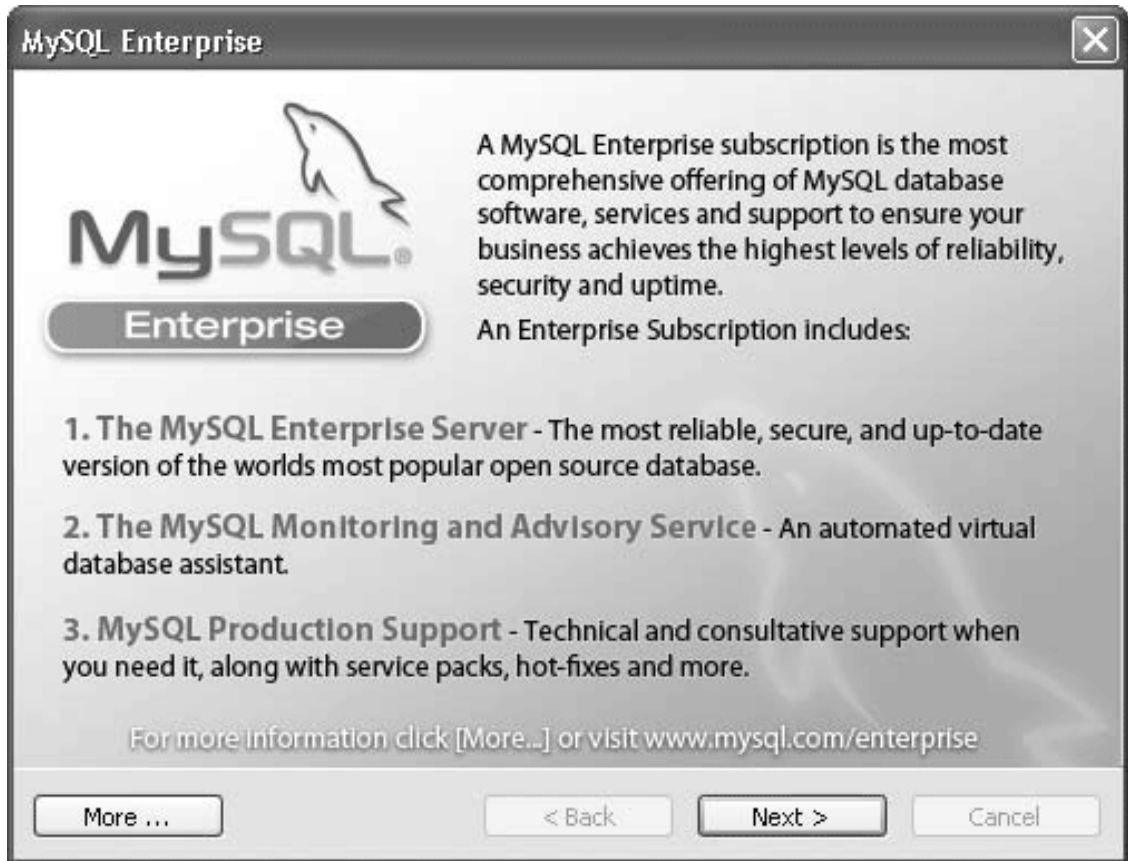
MySQL Enterprise

MySQL®

Enterprise

A MySQL Enterprise subscription is the most comprehensive offering of MySQL database software, services and support to ensure your business achieves the highest levels of reliability, security and uptime.

An Enterprise Subscription includes:

1. The MySQL Enterprise Server - The most reliable, secure, and up-to-date version of the worlds most popular open source database.

2. The MySQL Monitoring and Advisory Service - An automated virtual database assistant.

3. MySQL Production Support - Technical and consultative support when you need it, along with service packs, hot-fixes and more.

For more information click [More...] or visit www.mysql.com/enterprise

More ...

< Back

Next >

Cancel